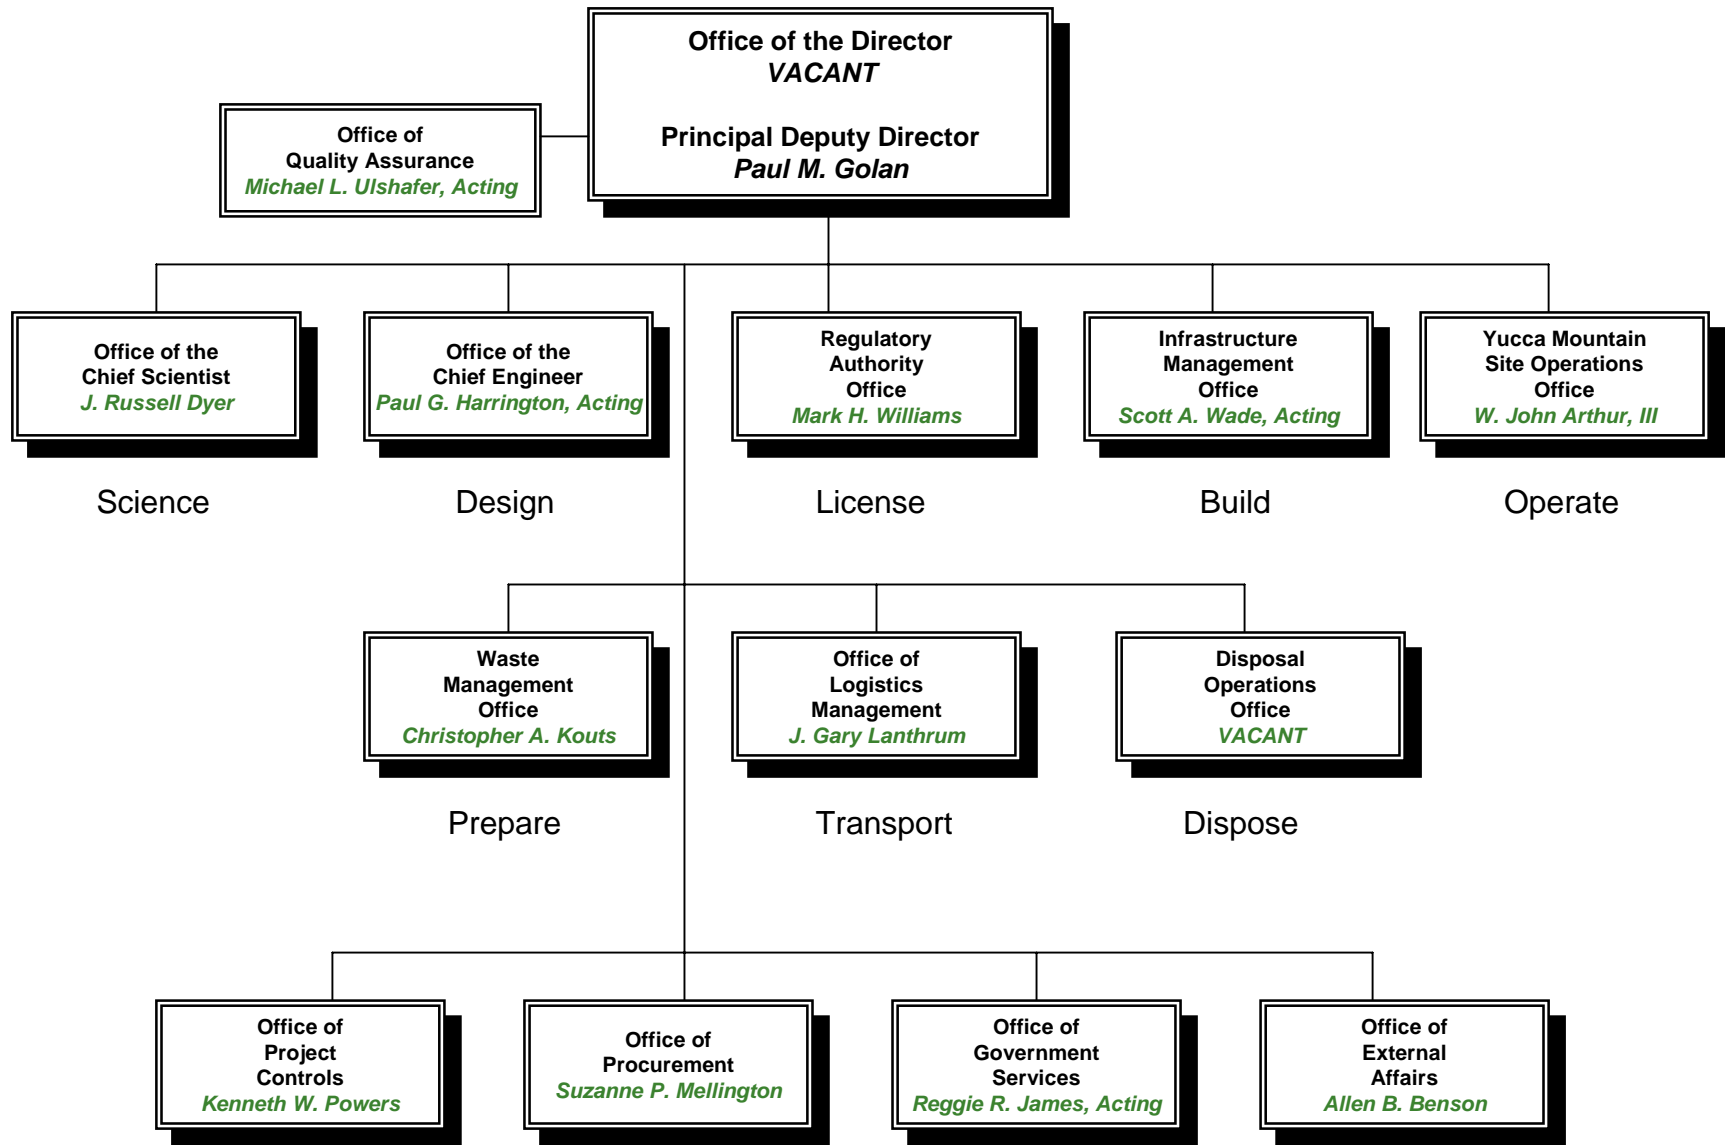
Office of the Director
VACANT

Principal Deputy Director
Paul M. Golan

Office of Quality Assurance
Michael L. Ulshafer, Acting

Office of the Chief Scientist
J. Russell Dyer

Science

Office of the Chief Engineer
Paul G. Harrington, Acting

Design

Regulatory Authority Office
Mark H. Williams

License

Infrastructure Management Office
Scott A. Wade, Acting

Build

Yucca Mountain Site Operations Office
W. John Arthur, III

Operate

Waste Management Office
Christopher A. Kouts

Prepare

Office of Logistics Management
J. Gary Lanthrum

Transport

Disposal Operations Office
VACANT

Dispose

Office of Project Controls
Kenneth W. Powers

Office of Procurement
Suzanne P. Mellington

Office of Government Services
Reggie R. James, Acting

Office of External Affairs
Allen B. Benson